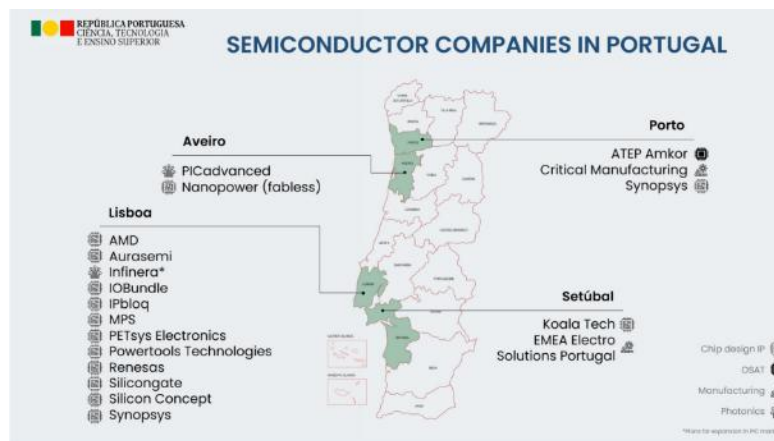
REPÚBLICA PORTUGUESA
CIÊNCIA, TECNOLOGIA
E ENSINO SUPERIOR

SEMICONDUCTOR COMPANIES IN PORTUGAL

Aveiro
PICadvanced
Nanopower (fabless)

Lisboa
AMD
Aurasemi
Infinera*
IOBundle
IPbloq
MPS
PETsys Electronics
Powertools Technologies
Renesas
Silicongate
Silicon Concept
Synopsys

Porto
ATEP Amkor
Critical Manufacturing
Synopsys

Setúbal
Koala Tech
EMEA Electro
Solutions Portugal

Chip design IP
OSAT
Manufacturing
Photonics

*Plans for expansion in PIC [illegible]